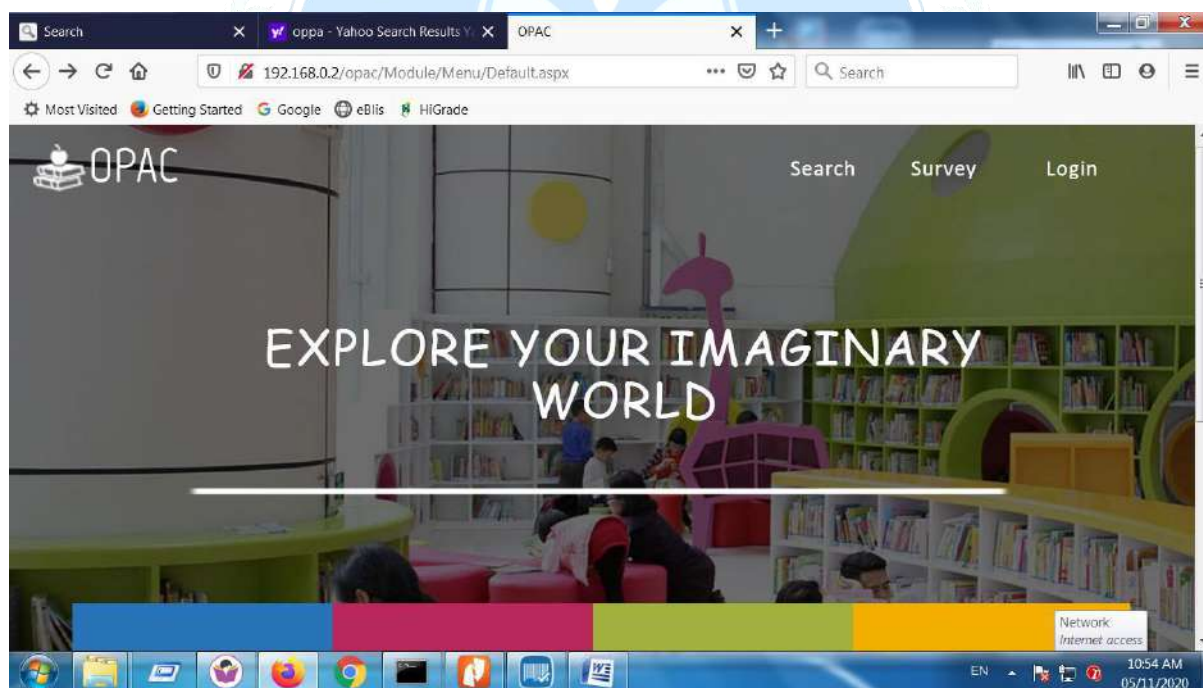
Search
oppa - Yahoo Search Results Y
OPAC
192.168.0.2/opac/Module/Menu/Default.aspx
Search
Most Visited Getting Started Google eBlis HiGrade

OPAC
Search Survey Login

EXPLORE YOUR IMAGINARY WORLD

Network
Internet access

EN
10:54 AM
05/11/2020